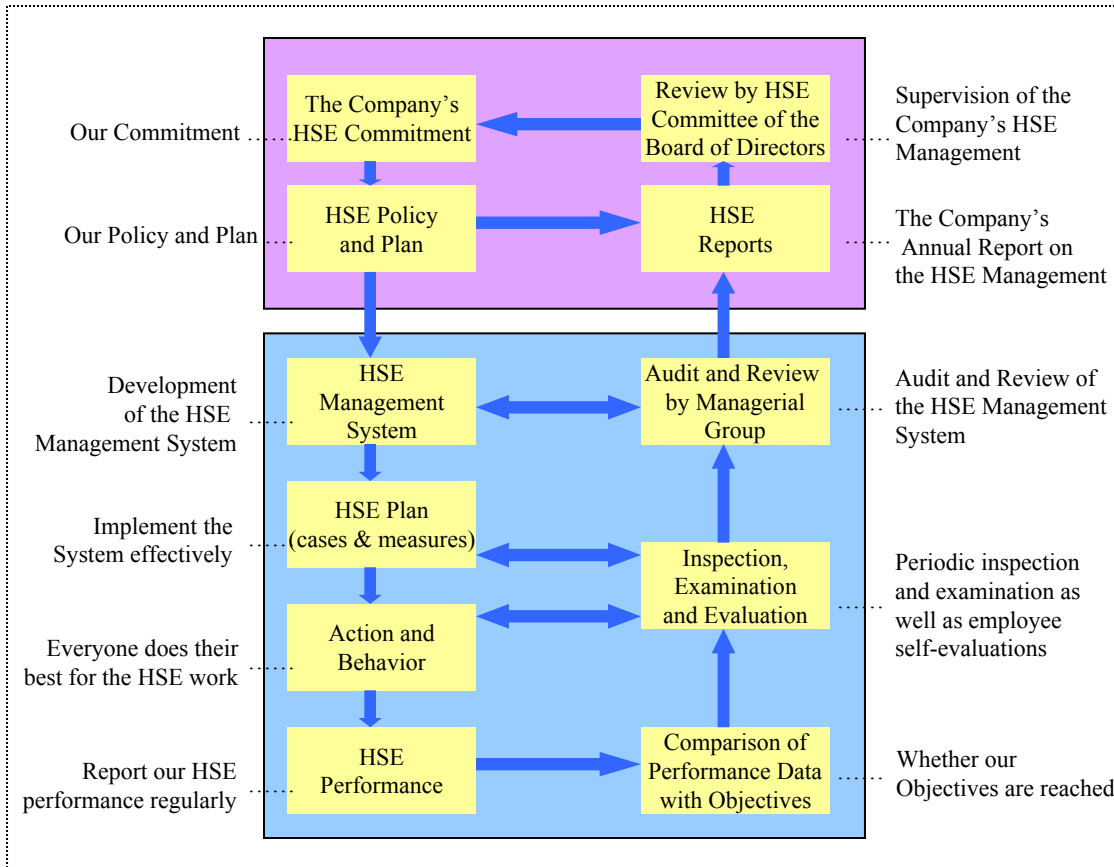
Our Commitment

The Company's HSE Commitment

Review by HSE Committee of the Board of Directors

Supervision of the Company's HSE Management

Our Policy and Plan

HSE Policy and Plan

HSE Reports

The Company's Annual Report on the HSE Management

Development of the HSE Management System

HSE Management System

Audit and Review by Managerial Group

Audit and Review of the HSE Management System

Implement the System effectively

HSE Plan (cases & measures)

Inspection, Examination and Evaluation

Periodic inspection and examination as well as employee self-evaluations

Everyone does their best for the HSE work

Action and Behavior

Report our HSE performance regularly

HSE Performance

Comparison of Performance Data with Objectives

Whether our Objectives are reached